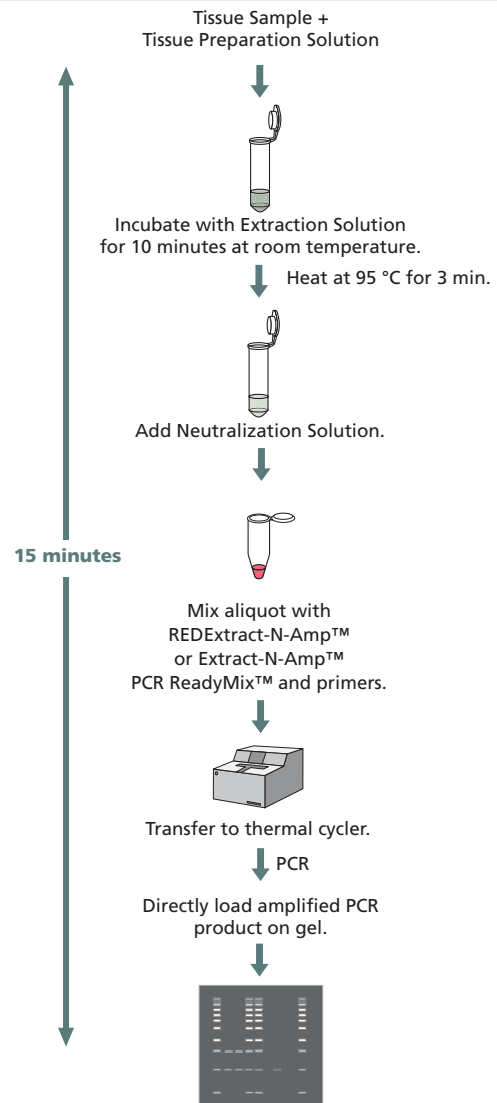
Tissue Sample +
Tissue Preparation Solution

Incubate with Extraction Solution for 10 minutes at room temperature.

Heat at 95 °C for 3 min.

Add Neutralization Solution.

15 minutes

Mix aliquot with REDExtract-N-Amp™ or Extract-N-Amp™ PCR ReadyMix™ and primers.

Transfer to thermal cycler.

PCR

Directly load amplified PCR product on gel.